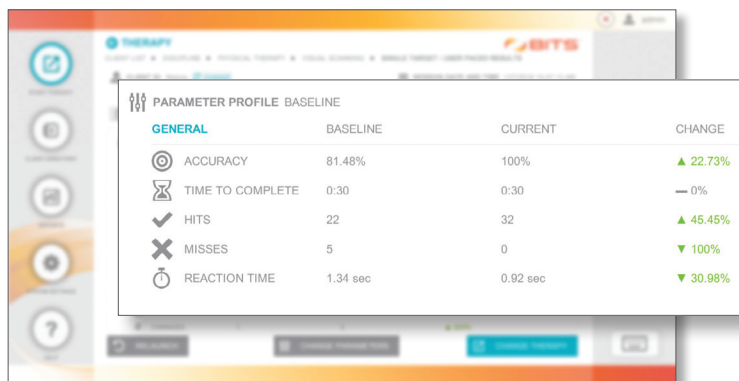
THERAPY

BITS

PARAMETER PROFILE BASELINE

| GENERAL | BASELINE | CURRENT | CHANGE |
|---|---|---|---|
| ACCURACY | 81.48% | 100% | ▲ 22.73% |
| TIME TO COMPLETE | 0:30 | 0:30 | — 0% |
| HITS | 22 | 32 | ▲ 45.45% |
| MISSES | 5 | 0 | ▼ 100% |
| REACTION TIME | 1.34 sec | 0.92 sec | ▼ 30.98% |

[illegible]